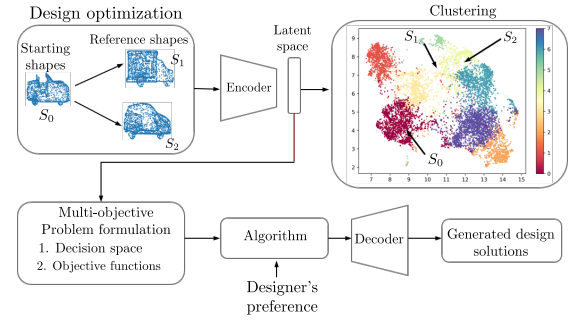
Design optimization

Starting shapes

Reference shapes

$S_1$

$S_0$

$S_2$

Encoder

Latent space

Clustering

$S_1$

$S_2$

$S_0$

9
8
7
6
5
4
3
2

7 8 9 10 11 12 13 14 15

7
6
5
4
3
2
1
0

Multi-objective Problem formulation
1. Decision space
2. Objective functions

Algorithm

Decoder

Generated design solutions

Designer's preference